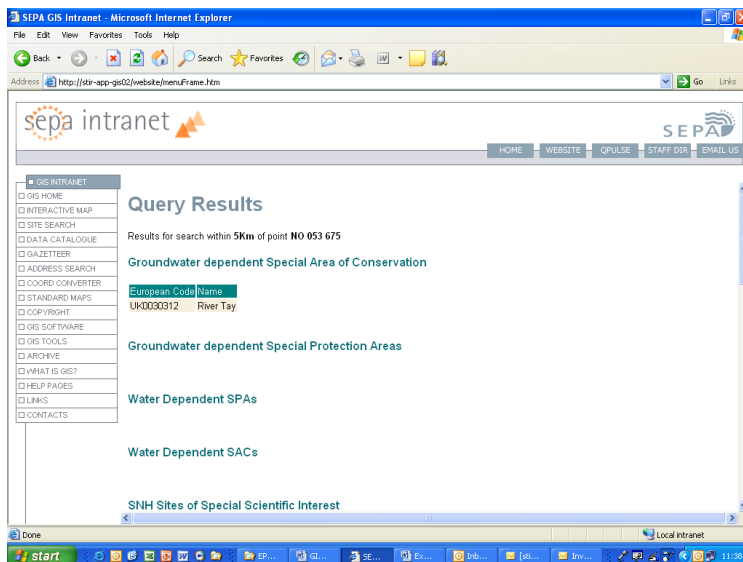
SEPA GIS Intranet - Microsoft Internet Explorer

File Edit View Favorites Tools Help

Back Search Favorites

Address http://stir-app-gis02/website/menuFrame.htm Go Links

sepa intranet

SEPA

HOME WEBSITE QPULSE STAFF DIR EMAIL US

GIS INTRANET
GIS HOME
INTERACTIVE MAP
SITE SEARCH
DATA CATALOGUE
GAZETTEER
ADDRESS SEARCH
COORD CONVERTER
STANDARD MAPS
COPYRIGHT
GIS SOFTWARE
GIS TOOLS
ARCHIVE
WHAT IS GIS?
HELP PAGES
LINKS
CONTACTS

Query Results

Results for search within **5Km** of point **NO 053 675**

Groundwater dependent Special Area of Conservation

| European Code | Name |
|---|---|
| UK0030312 | River Tay |

Groundwater dependent Special Protection Areas

Water Dependent SPAs

Water Dependent SACs

SNH Sites of Special Scientific Interest

Done

Local intranet

start EP... GI... SE... Ex... Inb... [sti... Inv... 11:38